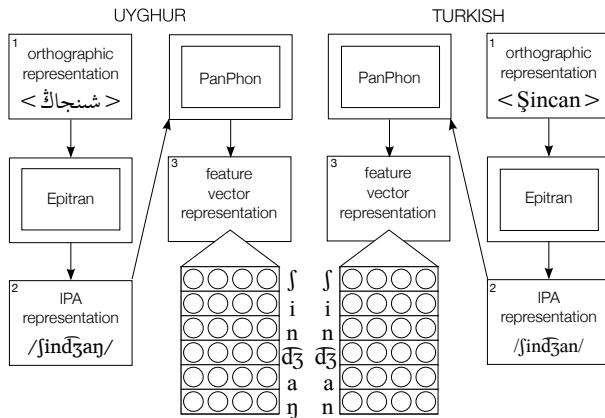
UYGHUR

TURKISH

1
orthographic representation
< شىنجاڭ >

PanPhon

PanPhon

1
orthographic representation
< Şincan >

Epitran

3
feature vector representation

3
feature vector representation

Epitran

2
IPA representation
/ʃind͡ʒaŋ/

ʃ
i
n
d͡ʒ
a
ŋ

ʃ
i
n
d͡ʒ
a
n

2
IPA representation
/ʃind͡ʒan/